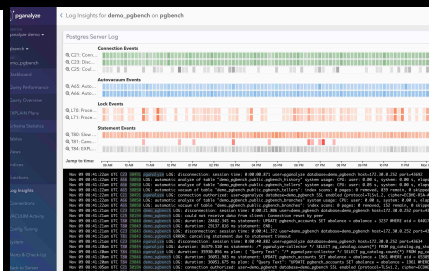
pganalyze

Log Insights for demo_pgbench on pgbench

Postgres Server Log

Connection Events

C21: Conn...

C22: Con...

C23: Dis...

Autovacuum Events

A63: Auto...

A66: Auto...

Lock Events

L70: Pro...

L71: Pro...

Statement Events

T60: Slow...

T61: Con...

T64: Err...

Jump to time

Log Insights

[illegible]